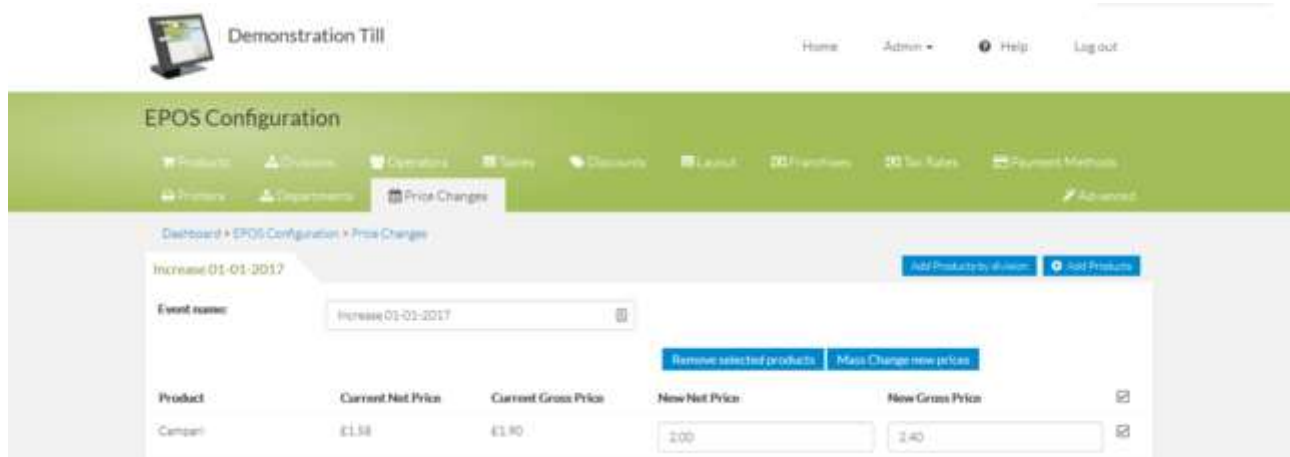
Demonstration Till

Home Admin Help Log out

EPOS Configuration

Products Divisions Operators Tables Discounts Layout Franchises Tax Rates Payment Methods
Printers Departments Price Changes Advanced

Dashboard > EPOS Configuration > Price Changes

Increase 01-01-2017

Add Products by division Add Products

Event name: Increase 01-01-2017

Remove selected products Mass Change new prices

| Product | Current Net Price | Current Gross Price | New Net Price | New Gross Price | |
|---|---|---|---|---|---|
| Campari | £1.58 | £1.90 | 2.00 | 2.40 | |